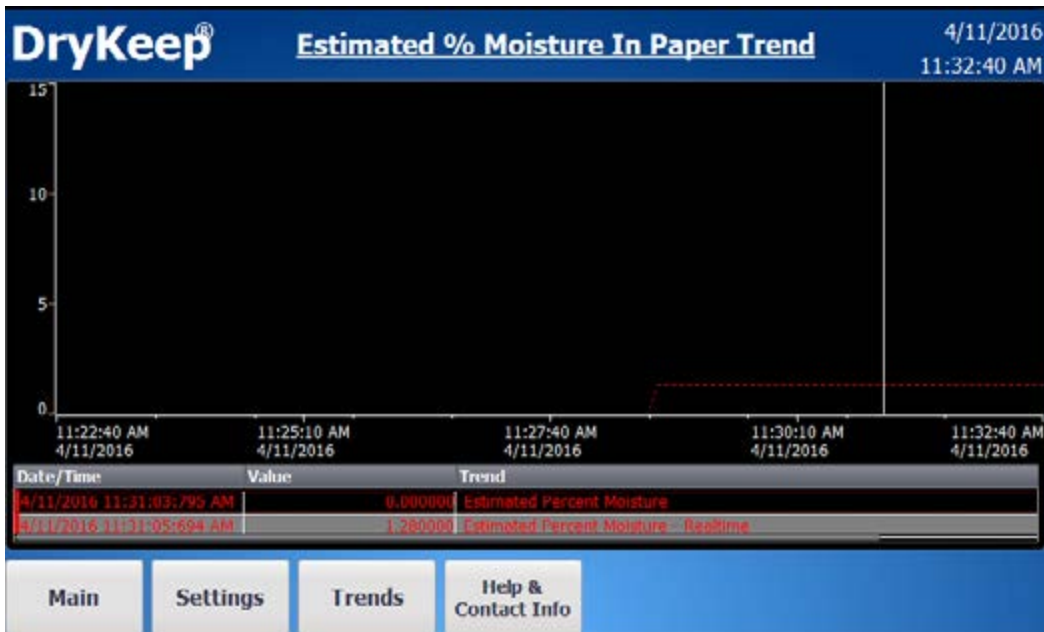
DryKeep®

Estimated % Moisture In Paper Trend

4/11/2016
11:32:40 AM

15
10
5
0

11:22:40 AM
4/11/2016

11:25:10 AM
4/11/2016

11:27:40 AM
4/11/2016

11:30:10 AM
4/11/2016

11:32:40 AM
4/11/2016

| Date/Time | Value | Trend |
|---|---|---|
| 4/11/2016 11:31:03:795 AM | 0.000000 | Estimated Percent Moisture |
| 4/11/2016 11:31:05:694 AM | 1.280000 | Estimated Percent Moisture - Realtime |

Main

Settings

Trends

Help & Contact Info